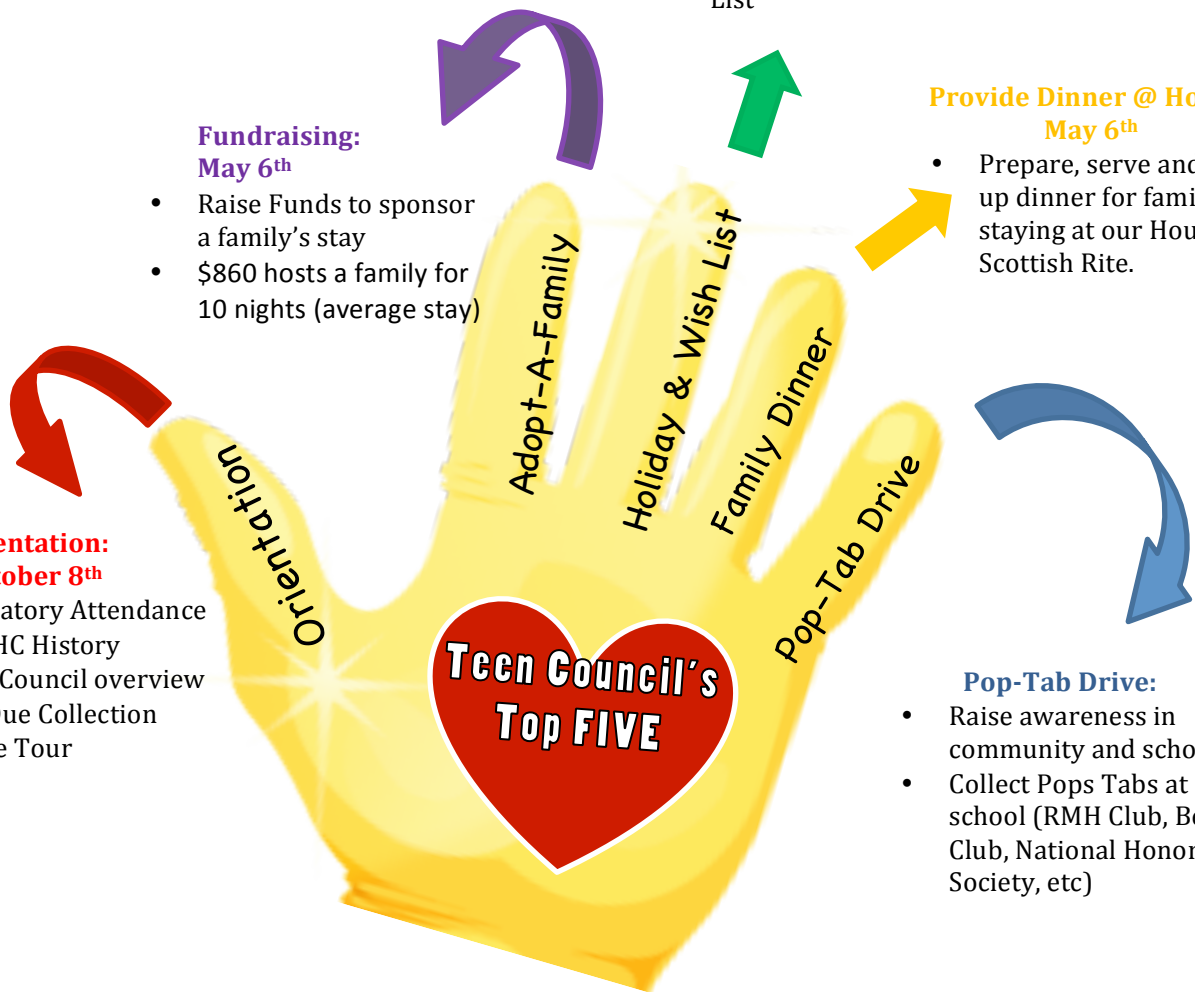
List

Fundraising:
May 6th

- Raise Funds to sponsor a family's stay
- $860 hosts a family for 10 nights (average stay)

Provide Dinner @ Ho
May 6th

- Prepare, serve and up dinner for fami staying at our Hou Scottish Rite.

entation:
ober 8th

atory Attendance
HC History
Council overview
ue Collection
e Tour

Orientation

Adopt-A-Family

Holiday & Wish List

Family Dinner

Pop-Tab Drive

Teen Council's Top FIVE

Pop-Tab Drive:

- Raise awareness in community and scho
- Collect Pops Tabs at school (RMH Club, Be Club, National Honor Society, etc)